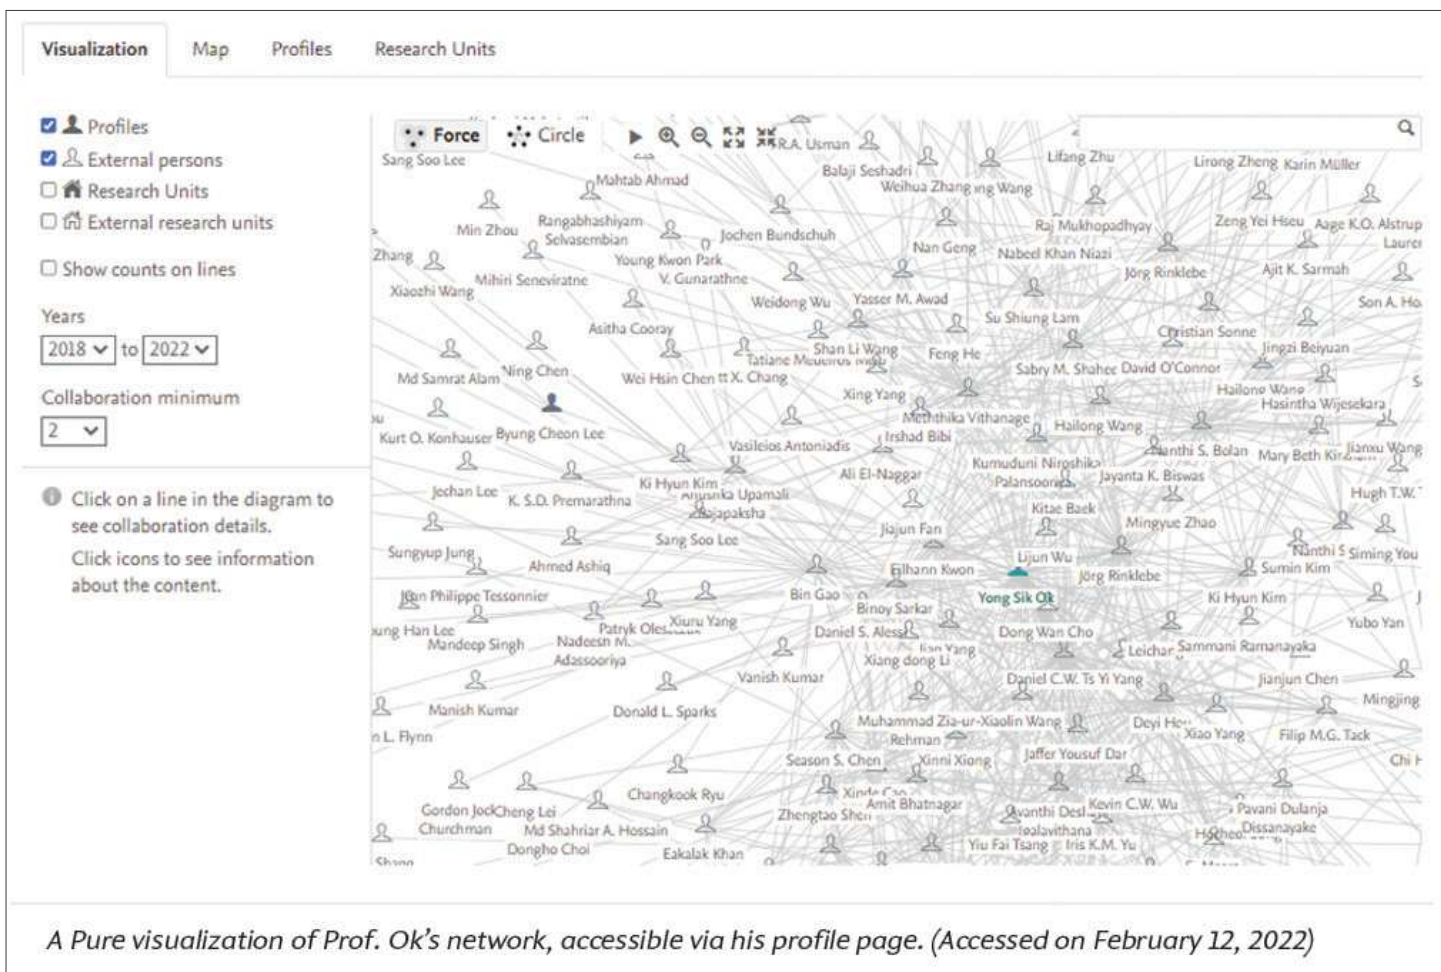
Visualization Map Profiles Research Units

Profiles
External persons
Research Units
External research units

Show counts on lines

Years
2018 to 2022

Collaboration minimum
2

Click on a line in the diagram to see collaboration details.
Click icons to see information about the content.

Force Circle

R.A. Usman
Sang Soo Lee
Mahtab Ahmad
Balaji Seshadri
Weihua Zhang
Lifang Zhu
Lirong Zheng
Karin Müller
Min Zhou
Rangabhashiyam Selvasembian
Jochen Bundschuh
Raj Mukhopadhyay
Zeng Yei Hseu
Aage K.O. Alstrup
Zhang
Young Kwon Park
V. Gunarathne
Nan Geng
Nabeel Khan Niazi
Mihiri Seneviratne
Xiaozhi Wang
Jörg Rinklebe
Ajit K. Sarmah
Weidong Wu
Yasser M. Awad
Son A. Ho
Su Shiung Lam
Asitha Cooray
Christian Sonne
Shan Li Wang
Feng He
Jingzi Beiyuan
Md Samrat Alam
Ning Chen
Wei Hsin Chen
X. Chang
Sabry M. Shaheen
David O'Connor
Xing Yang
Hailong Wang
Hasintha Wijesekara
Meththika Vithanage
Hailong Wang
Kurt O. Konhauser
Byung Cheon Lee
Irshad Bibi
Vasileios Antoniadis
Nanthi S. Bolan
Mary Beth Kirkham
Jianxu Wang
Kumuduni Niroshika Palansooriya
Jayanta K. Biswas
Ali El-Naggar
Ki Hyun Kim
Jechan Lee
K. S.D. Premarathna
Hugh T.W.
Kitae Baek
Mingyue Zhao
Jiajun Fan
Sang Soo Lee
Sungyup Jung
Nanthi S
Siming You
Lijun Wu
Ahmed Ashiq
Filhann Kwon
Jörg Rinklebe
Sumin Kim
Jean Philippe Tessonnier
Yong Sik Ok
Bin Gao
Ki Hyun Kim
Binoy Sarkar
Xiuru Yang
Patryk Oleszczuk
Yubo Yan
Jung Han Lee
Daniel S. Alessi
Dong Wan Cho
Mandeep Singh
Nadeesh M. Adassooriya
Xiang dong Li
Leichang
Sammani Ramanayaka
Vanish Kumar
Daniel C.W. Tsang
Yi Yang
Jianjun Chen
Mingjing
Manish Kumar
Donald L. Sparks
Muhammad Zia-ur-Rehman
Xiaolin Wang
L. Flynn
Deyi Hou
Xiao Yang
Filip M.G. Tack
Season S. Chen
Xinni Xiong
Jaffer Yousuf Dar
Chi
Changkook Ryu
Amit Bhatnagar
Gordon Jock Churchman
Cheng Lei
Avanthi Deshani Igalavithana
Kevin C.W. Wu
Pavani Dulanja Dissanayake
Md Shahriar A. Hossain
Zhengtao Shen
Dongho Choi
Eakalak Khan
Yiu Fai Tsang
Iris K.M. Yu

A Pure visualization of Prof. Ok's network, accessible via his profile page. (Accessed on February 12, 2022)